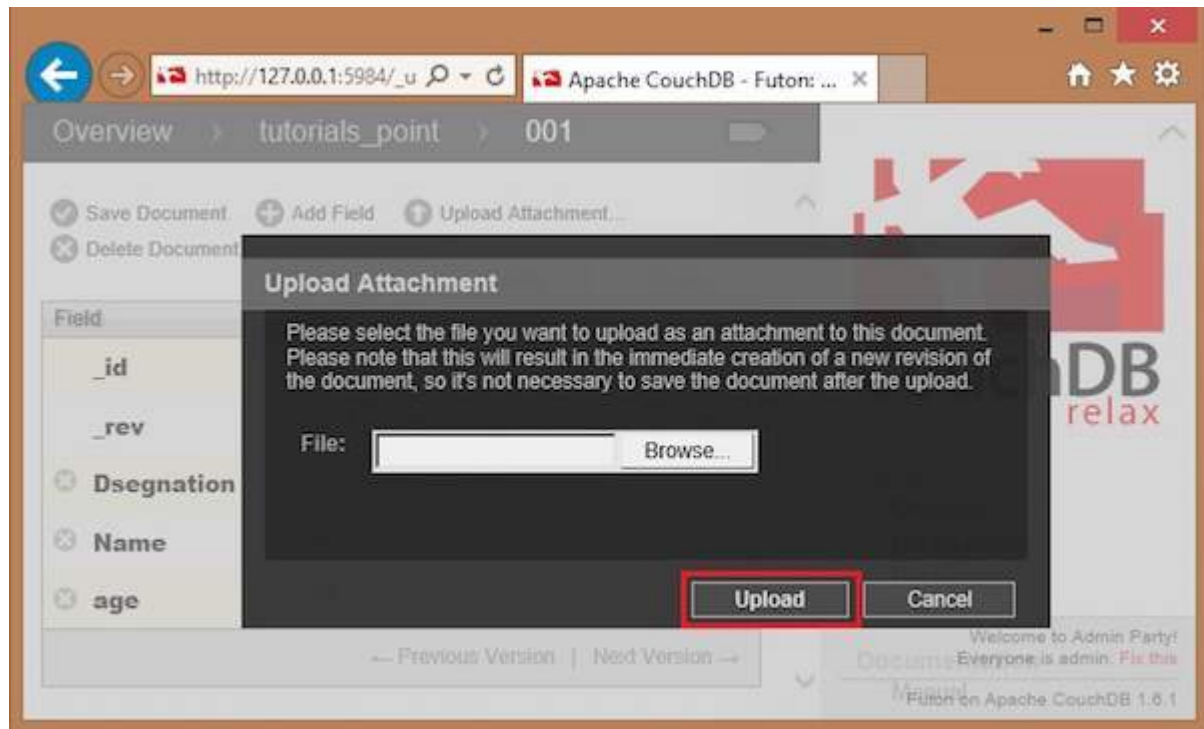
http://127.0.0.1:5984/_u

Apache CouchDB - Futon: ...

Overview › tutorials_point › 001

Save Document   Add Field   Upload Attachment...

Delete Document

Field

_id

_rev

Dsegnation

Name

age

← Previous Version | Next Version →

Upload Attachment

Please select the file you want to upload as an attachment to this document. Please note that this will result in the immediate creation of a new revision of the document, so it's not necessary to save the document after the upload.

File: Browse...

Upload Cancel

DB

relax

Welcome to Admin Party! Everyone is admin. Fix this

Futon on Apache CouchDB 1.6.1